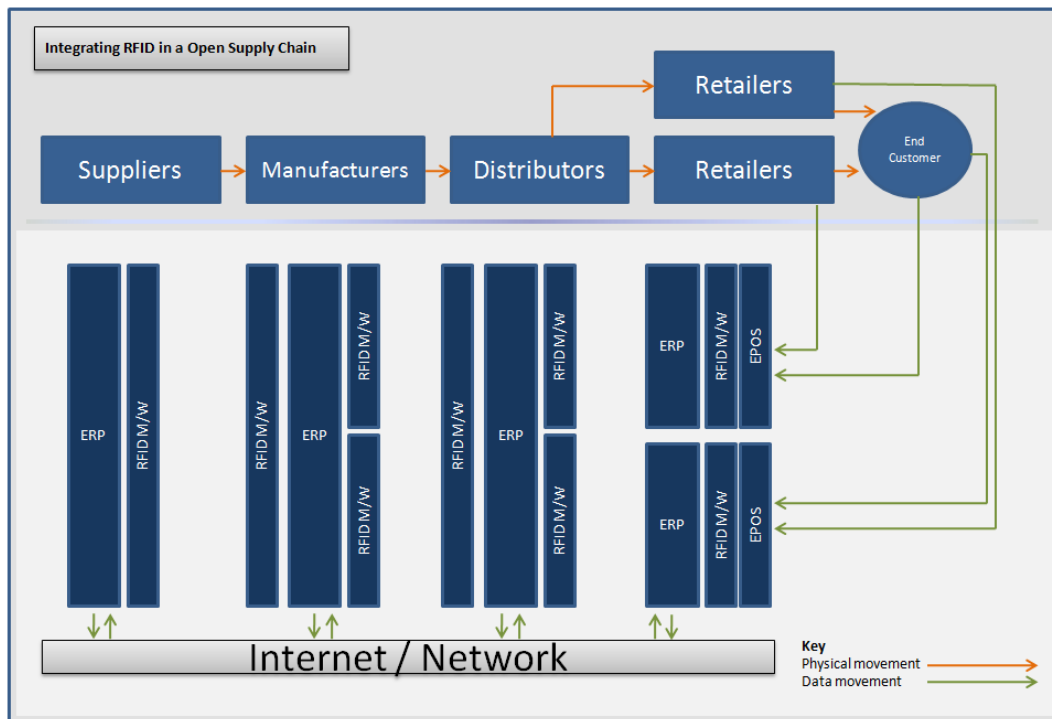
Integrating RFID in a Open Supply Chain

Retailers

Suppliers

Manufacturers

Distributors

Retailers

End Customer

ERP

RFID M/W

RFID M/W

ERP

RFID M/W

RFID M/W

RFID M/W

ERP

RFID M/W

RFID M/W

ERP

RFID M/W

EPOS

ERP

RFID M/W

EPOS

Internet / Network

Key
Physical movement
Data movement